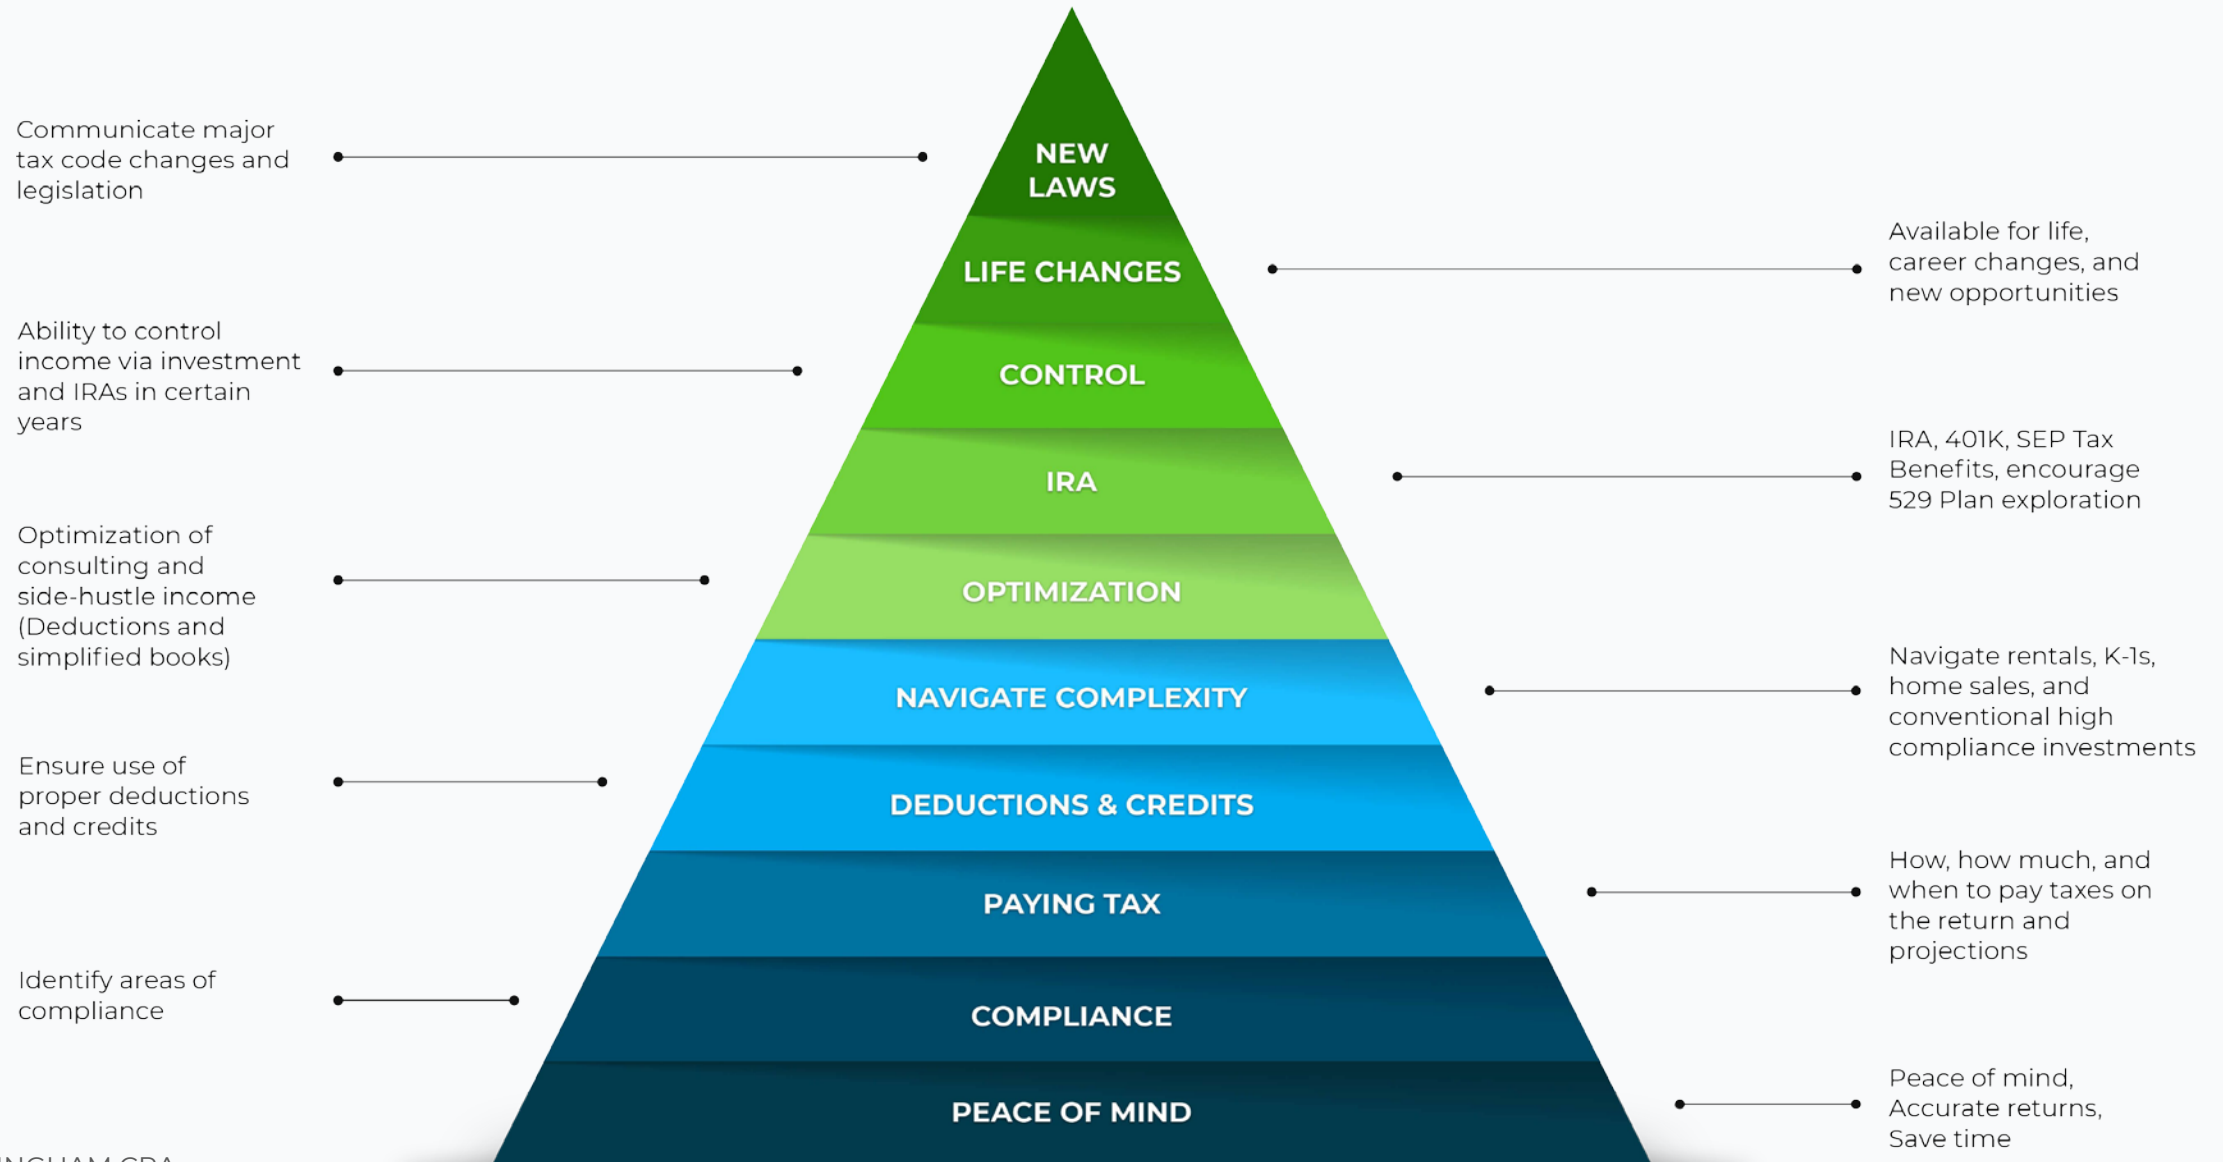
Communicate major tax code changes and legislation

NEW LAWS

LIFE CHANGES

Available for life, career changes, and new opportunities

Ability to control income via investment and IRAs in certain years

CONTROL

IRA

IRA, 401K, SEP Tax Benefits, encourage 529 Plan exploration

Optimization of consulting and side-hustle income (Deductions and simplified books)

OPTIMIZATION

NAVIGATE COMPLEXITY

Navigate rentals, K-1s, home sales, and conventional high compliance investments

Ensure use of proper deductions and credits

DEDUCTIONS & CREDITS

PAYING TAX

How, how much, and when to pay taxes on the return and projections

Identify areas of compliance

COMPLIANCE

PEACE OF MIND

Peace of mind, Accurate returns, Save time

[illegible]